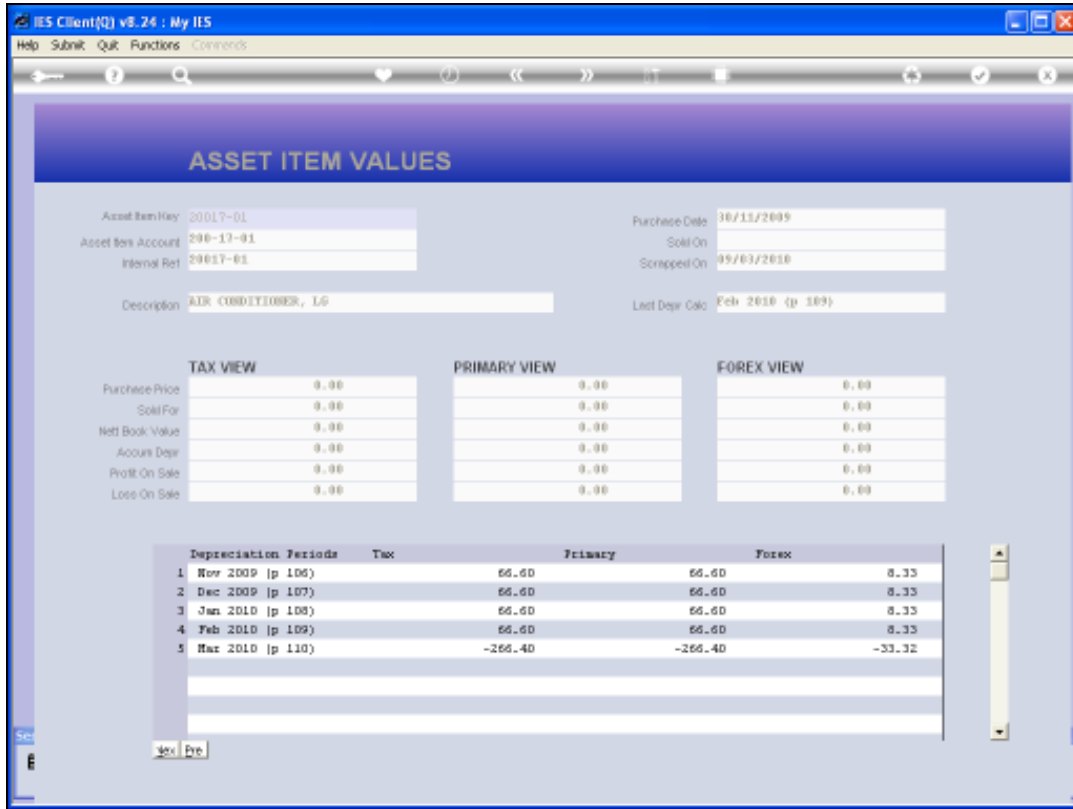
IES Client(Q) v8.24 : My IES

Help Submit Quit Functions Commands

ASSET ITEM VALUES

Asset Item Key 20017-01
Asset Item Account 200-17-01
Internal Ref 20017-01

Description AIR CONDITIONER, LG

Purchase Date 30/11/2009
Sold On
Scrapped On 09/03/2010

Last Depr Calc Feb 2010 (p 109)

| | TAX VIEW | PRIMARY VIEW | FOREX VIEW |
|---|---|---|---|
| Purchase Price | 0.00 | 0.00 | 0.00 |
| Sold For | 0.00 | 0.00 | 0.00 |
| Nett Book Value | 0.00 | 0.00 | 0.00 |
| Accum Depr | 0.00 | 0.00 | 0.00 |
| Profit On Sale | 0.00 | 0.00 | 0.00 |
| Loss On Sale | 0.00 | 0.00 | 0.00 |

| | Depreciation Periods | Tax | Primary | Forex |
|---|---|---|---|---|
| 1 | Nov 2009 (p 106) | 66.60 | 66.60 | 8.33 |
| 2 | Dec 2009 (p 107) | 66.60 | 66.60 | 8.33 |
| 3 | Jan 2010 (p 108) | 66.60 | 66.60 | 8.33 |
| 4 | Feb 2010 (p 109) | 66.60 | 66.60 | 8.33 |
| 5 | Mar 2010 (p 110) | -266.40 | -266.40 | -33.32 |

Nex Pre

Se
E